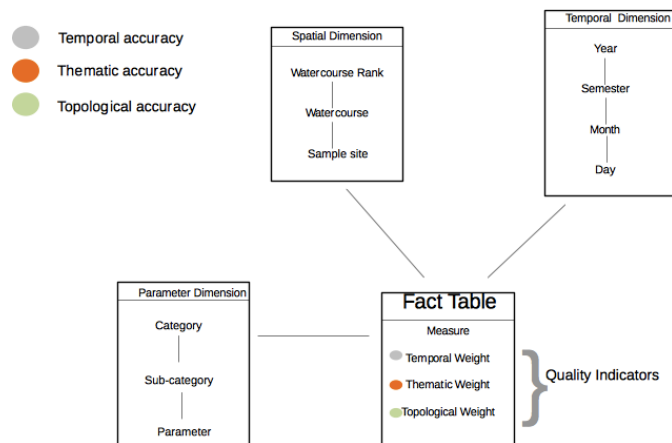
Temporal accuracy
Thematic accuracy
Topological accuracy

Spatial Dimension
Watercourse Rank
Watercourse
Sample site

Temporal Dimension
Year
Semester
Month
Day

Parameter Dimension
Category
Sub-category
Parameter

Fact Table
Measure
Temporal Weight
Thematic Weight
Topological Weight

Quality Indicators